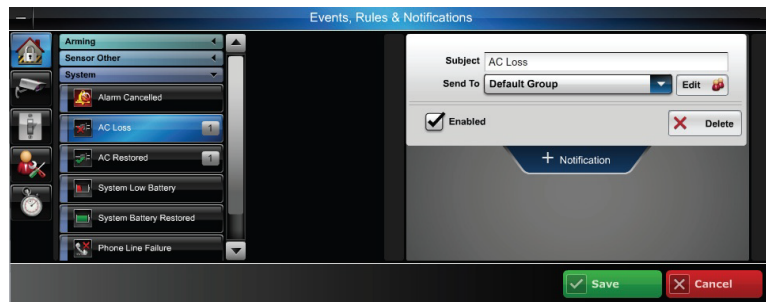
Events, Rules & Notifications

Arming
Sensor Other
System
Alarm Cancelled
AC Loss 1
AC Restored 1
System Low Battery
System Battery Restored
Phone Line Failure

Subject AC Loss
Send To Default Group
Edit
Enabled
Delete
+ Notification

Save
Cancel